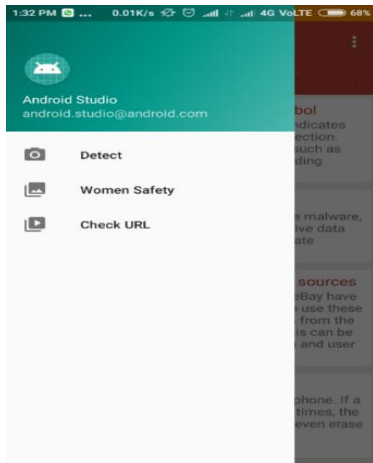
1:32 PM ... 0.01K/s 4G VoLTE 68%

Android Studio
android.studio@android.com

Detect

Women Safety

Check URL

bol
ndicates
ection,
such as
ding

e malware,
ive data
ate

sources
eBay have
use these
from the
is can be
and user

phone. If a
times, the
even erase